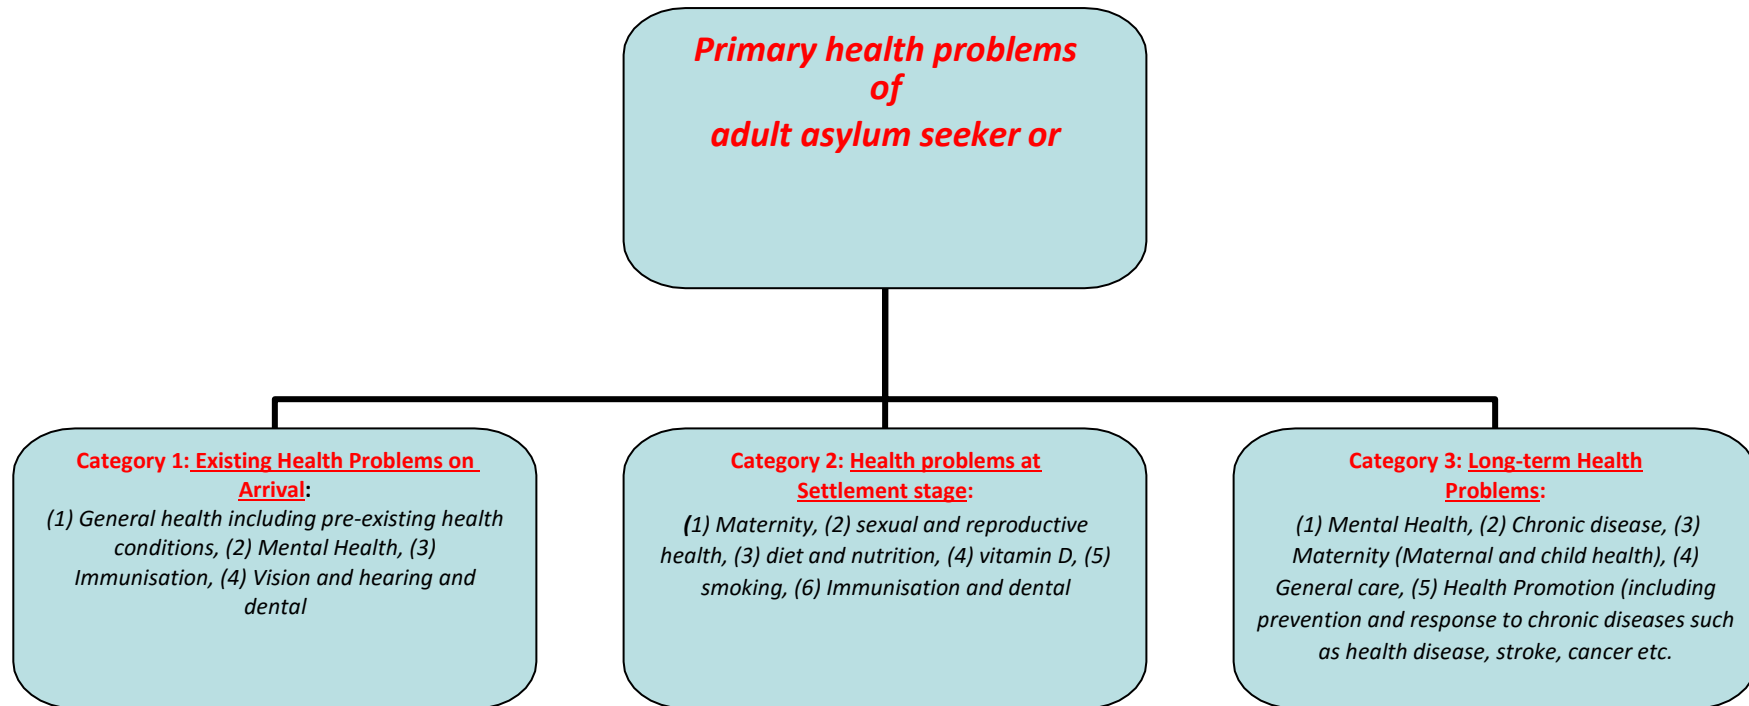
Primary health problems of adult asylum seeker or

Category 1: Existing Health Problems on Arrival:
(1) General health including pre-existing health conditions, (2) Mental Health, (3) Immunisation, (4) Vision and hearing and dental

Category 2: Health problems at Settlement stage:
(1) Maternity, (2) sexual and reproductive health, (3) diet and nutrition, (4) vitamin D, (5) smoking, (6) Immunisation and dental

Category 3: Long-term Health Problems:
(1) Mental Health, (2) Chronic disease, (3) Maternity (Maternal and child health), (4) General care, (5) Health Promotion (including prevention and response to chronic diseases such as health disease, stroke, cancer etc.